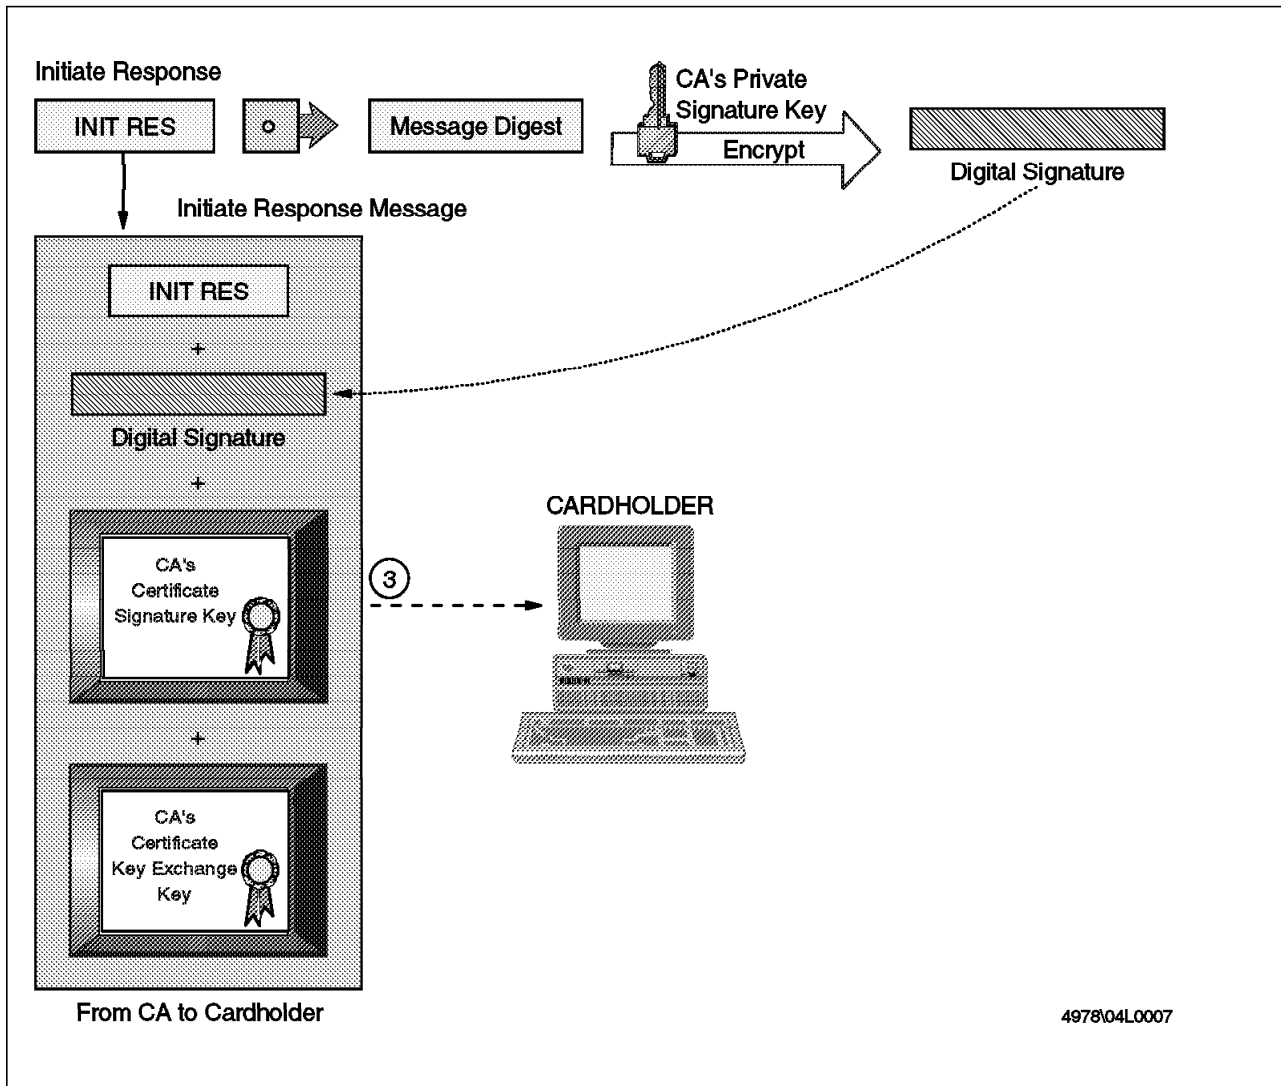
Initiate Response

INIT RES

o

Message Digest

CA's Private Signature Key

Encrypt

Digital Signature

Initiate Response Message

INIT RES

+

Digital Signature

+

CA's Certificate Signature Key

+

CA's Certificate Key Exchange Key

3

CARDHOLDER

From CA to Cardholder

4978\04L0007